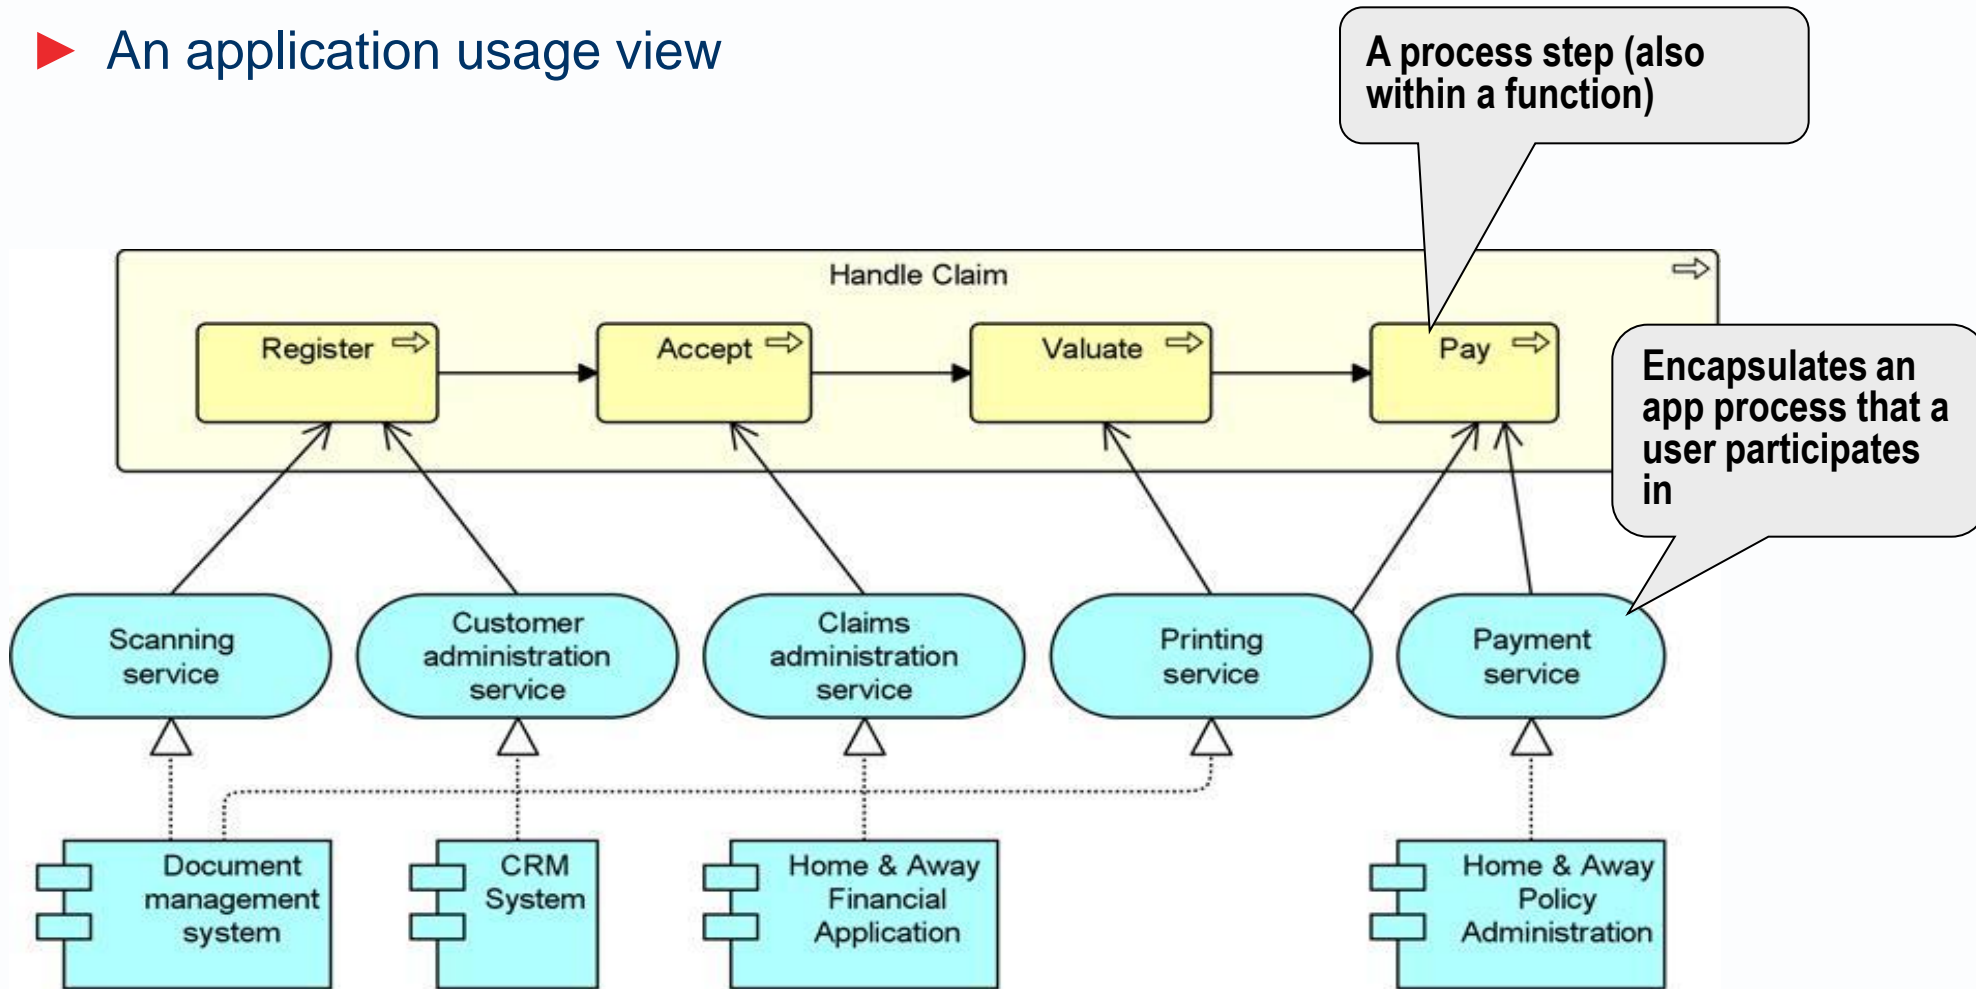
An application usage view

A process step (also within a function)

Handle Claim

Register

Accept

Valuate

Pay

Encapsulates an app process that a user participates in

Scanning service

Customer administration service

Claims administration service

Printing service

Payment service

Document management system

CRM System

Home & Away Financial Application

Home & Away Policy Administration